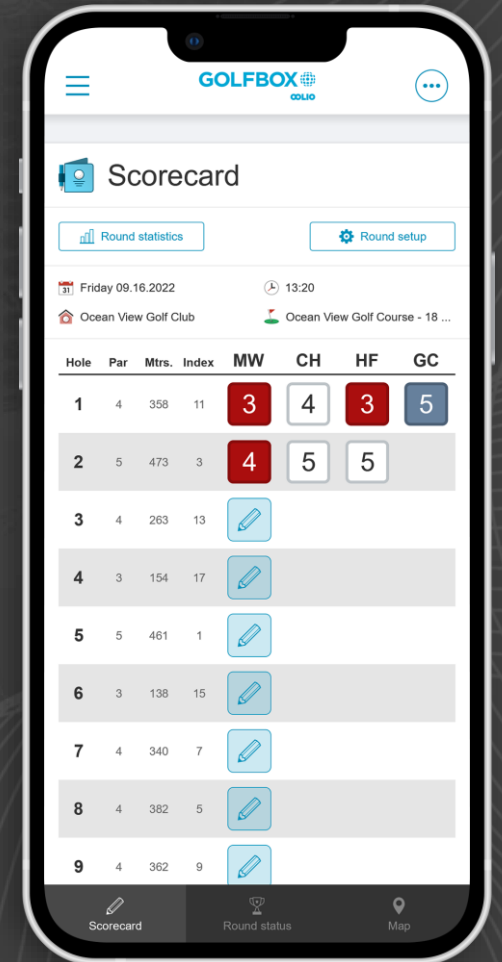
GOLFBOX
GOLIO

Scorecard

Round statistics

Round setup

31 Friday 09.16.2022

13:20

Ocean View Golf Club

Ocean View Golf Course - 18 ...

| Hole | Par | Mtrs. | Index | MW | CH | HF | GC |
|---|---|---|---|---|---|---|---|
| 1 | 4 | 358 | 11 | 3 | 4 | 3 | 5 |
| 2 | 5 | 473 | 3 | 4 | 5 | 5 | |
| 3 | 4 | 263 | 13 | | | | |
| 4 | 3 | 154 | 17 | | | | |
| 5 | 5 | 461 | 1 | | | | |
| 6 | 3 | 138 | 15 | | | | |
| 7 | 4 | 340 | 7 | | | | |
| 8 | 4 | 382 | 5 | | | | |
| 9 | 4 | 362 | 9 | | | | |

Scorecard

Round status

Map